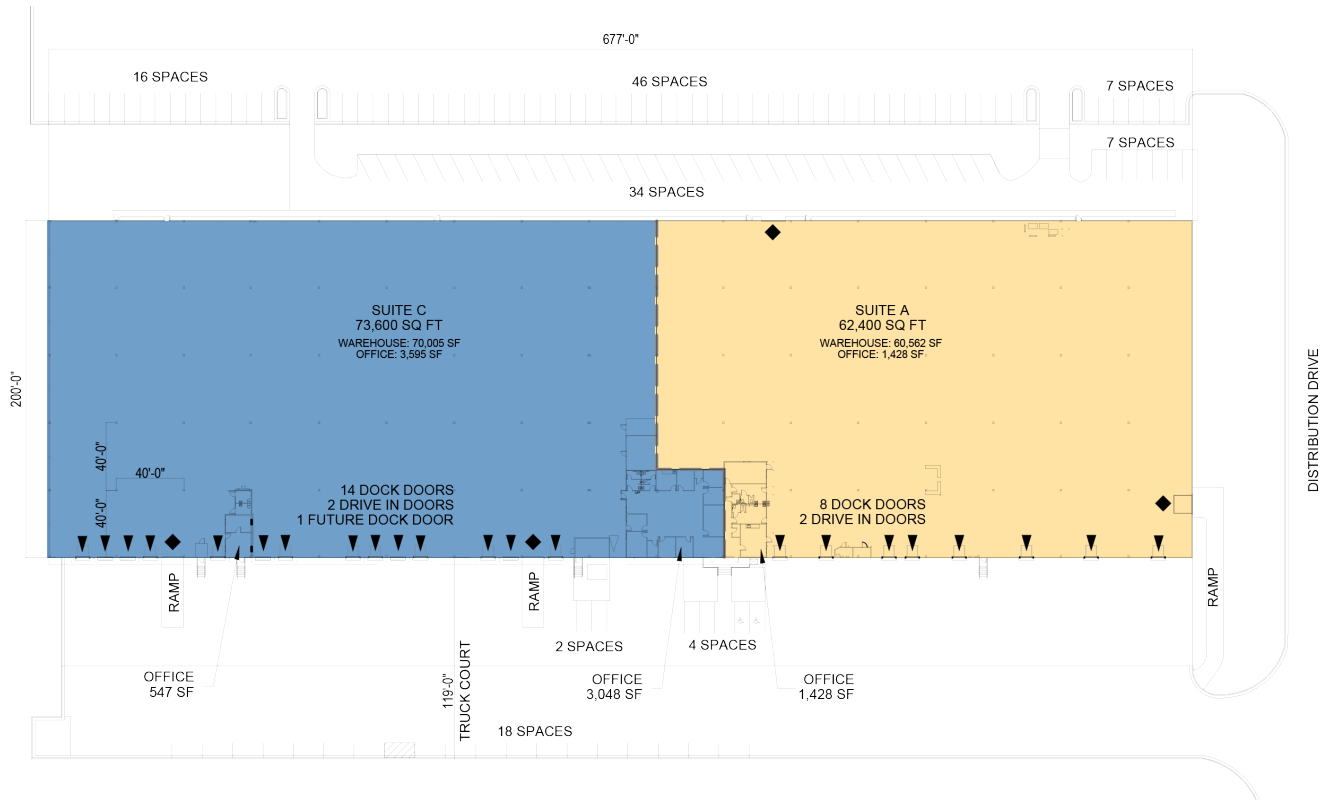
677'-0"

16 SPACES

46 SPACES

7 SPACES

7 SPACES

34 SPACES

SUITE C
73,600 SQ FT
WAREHOUSE: 70,005 SF
OFFICE: 3,595 SF

SUITE A
62,400 SQ FT
WAREHOUSE: 60,562 SF
OFFICE: 1,428 SF

DISTRIBUTION DRIVE

200'-0"

40'-0"

40'-0"

40'-0"

14 DOCK DOORS
2 DRIVE IN DOORS
1 FUTURE DOCK DOOR

8 DOCK DOORS
2 DRIVE IN DOORS

RAMP

RAMP

RAMP

2 SPACES

4 SPACES

OFFICE
547 SF

119'-0"
TRUCK COURT

OFFICE
3,048 SF

OFFICE
1,428 SF

18 SPACES